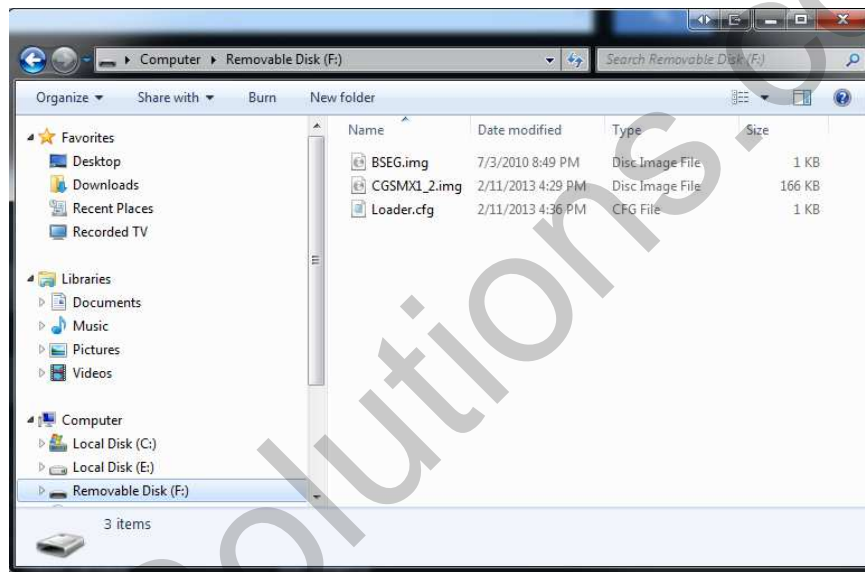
Computer ▸ Removable Disk (F:)

Search Removable Disk (F:)

Organize ▾ Share with ▾ Burn New folder

Favorites
Desktop
Downloads
Recent Places
Recorded TV

Libraries
Documents
Music
Pictures
Videos

Computer
Local Disk (C:)
Local Disk (E:)
Removable Disk (F:)

| Name | Date modified | Type | Size |
|---|---|---|---|
| BSEG.img | 7/3/2010 8:49 PM | Disc Image File | 1 KB |
| CGSMX1_2.img | 2/11/2013 4:29 PM | Disc Image File | 166 KB |
| Loader.cfg | 2/11/2013 4:36 PM | CFG File | 1 KB |

3 items

solutions.c